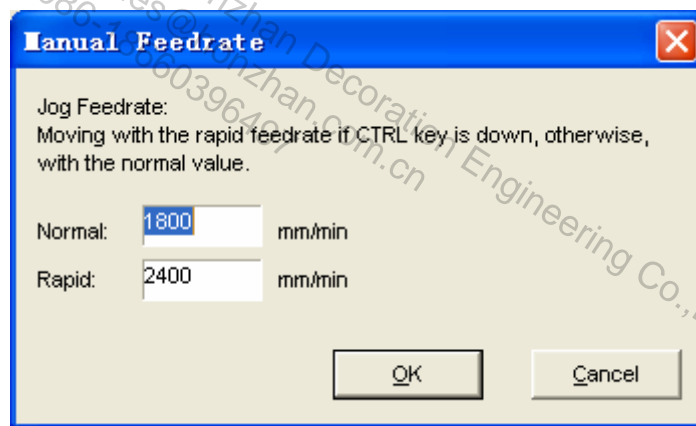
Manual Feedrate

Jog Feedrate:
Moving with the rapid feedrate if CTRL key is down, otherwise, with the normal value.

Normal: 1800 mm/min

Rapid: 2400 mm/min

OK Cancel

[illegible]86-1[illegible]es@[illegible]nzhan Decoration Engineering Co.,
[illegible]603964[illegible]zhan.com.cn